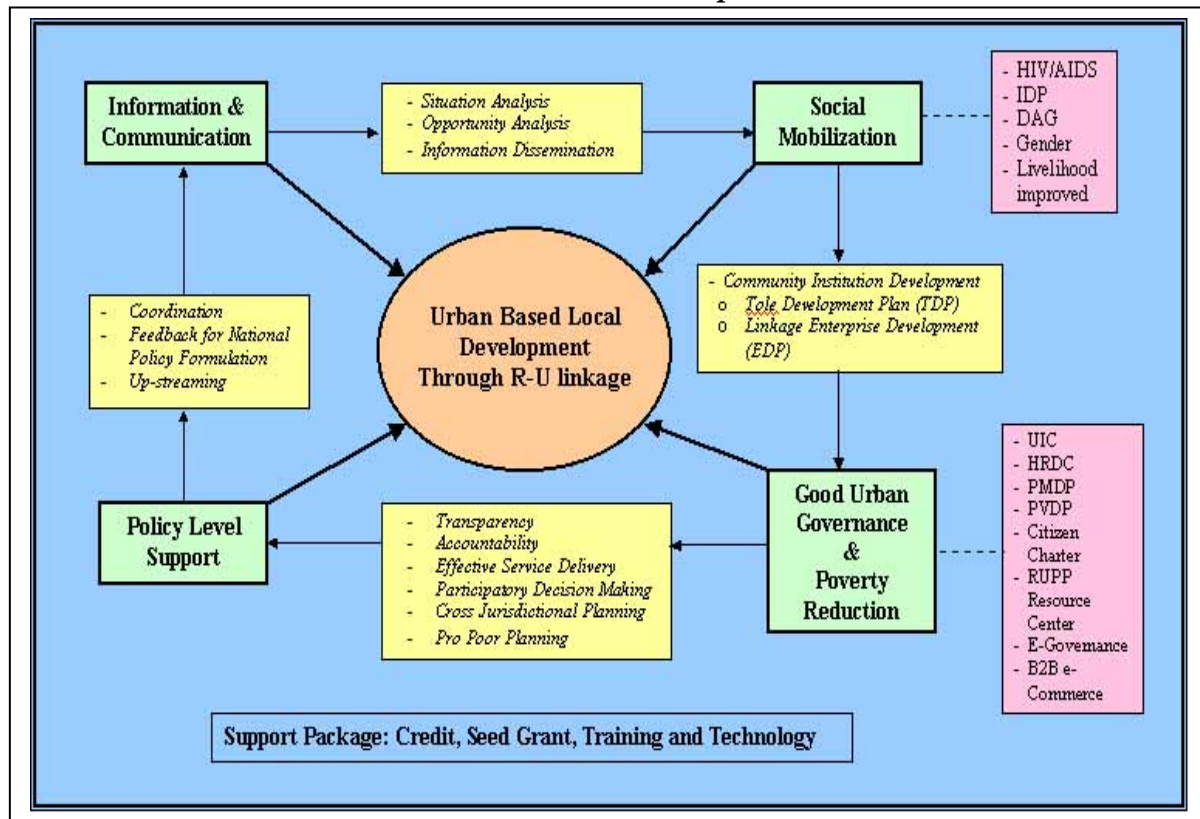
Information & Communication

- Situation Analysis
- Opportunity Analysis
- Information Dissemination

Social Mobilization

- HIV/AIDS
- IDP
- DAG
- Gender
- Livelihood improved

- Coordination
- Feedback for National Policy Formulation
- Up-streaming

Urban Based Local Development Through R-U linkage

- Community Institution Development
o Tole Development Plan (TDP)
o Linkage Enterprise Development (EDP)

- UIC
- HRDC
- PMDP
- PVDP
- Citizen Charter
- RUPP Resource Center
- E-Governance
- B2B e-Commerce

Good Urban Governance & Poverty Reduction

Policy Level Support

- Transparency
- Accountability
- Effective Service Delivery
- Participatory Decision Making
- Cross Jurisdictional Planning
- Pro Poor Planning

Support Package: Credit, Seed Grant, Training and Technology